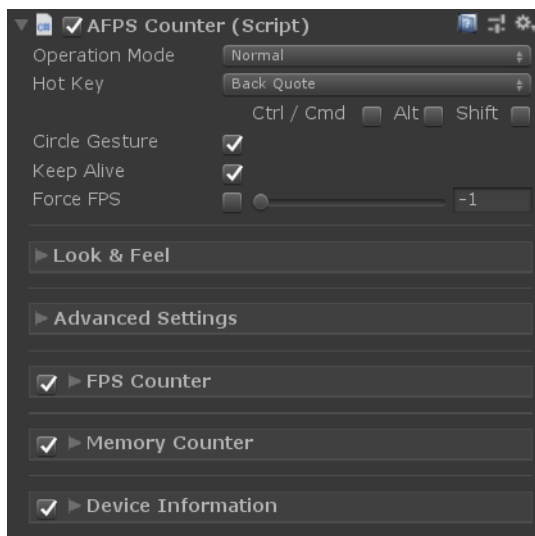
AFPS Counter (Script)

Operation Mode Normal

Hot Key Back Quote

Ctrl / Cmd Alt Shift

Circle Gesture

Keep Alive

Force FPS -1

Look & Feel

Advanced Settings

FPS Counter

Memory Counter

Device Information